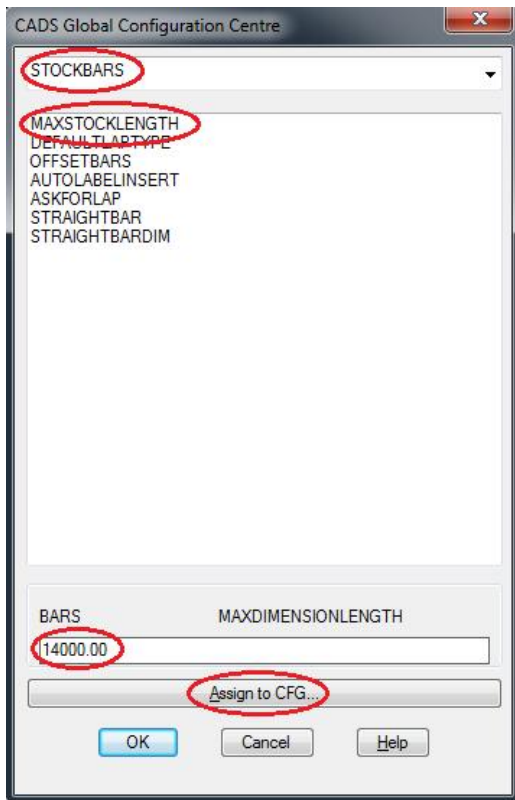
CADS Global Configuration Centre

STOCKBARS

MAXSTOCKLENGTH
DEFAULTLAPTYPE
OFFSETBARS
AUTOLABELINSERT
ASKFORLAP
STRAIGHTBAR
STRAIGHTBARDIM

BARS MAXDIMENSIONLENGTH

14000.00

Assign to CFG...

OK Cancel Help